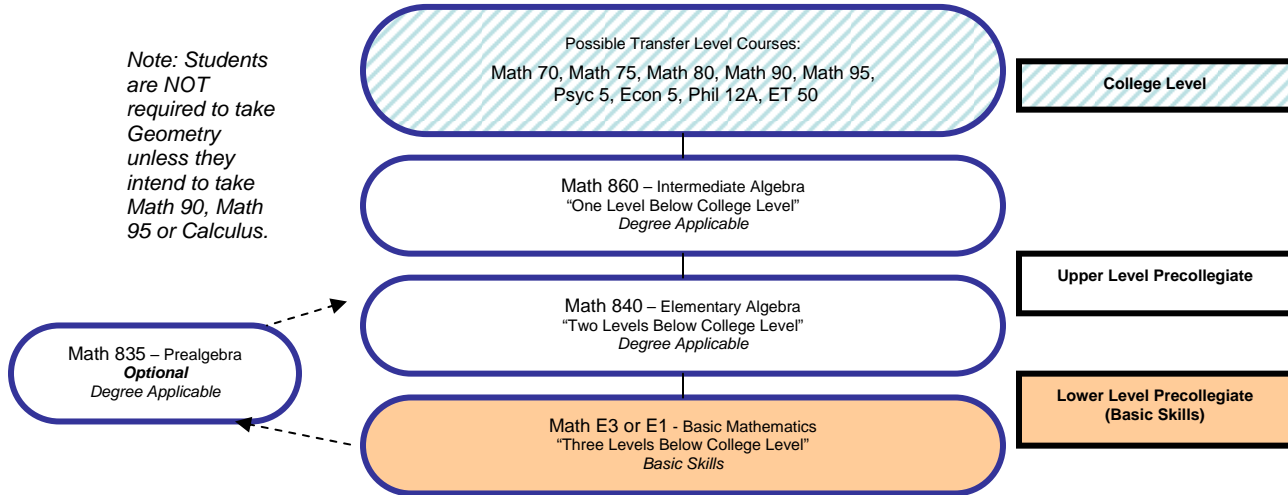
Note: Students are NOT required to take Geometry unless they intend to take Math 90, Math 95 or Calculus.

Possible Transfer Level Courses:
Math 70, Math 75, Math 80, Math 90, Math 95, Psyc 5, Econ 5, Phil 12A, ET 50

College Level

Math 860 – Intermediate Algebra
"One Level Below College Level"
Degree Applicable

Upper Level Precollegiate

Math 840 – Elementary Algebra
"Two Levels Below College Level"
Degree Applicable

Math 835 – Prealgebra
Optional
Degree Applicable

Lower Level Precollegiate (Basic Skills)

Math E3 or E1 - Basic Mathematics
"Three Levels Below College Level"
Basic Skills